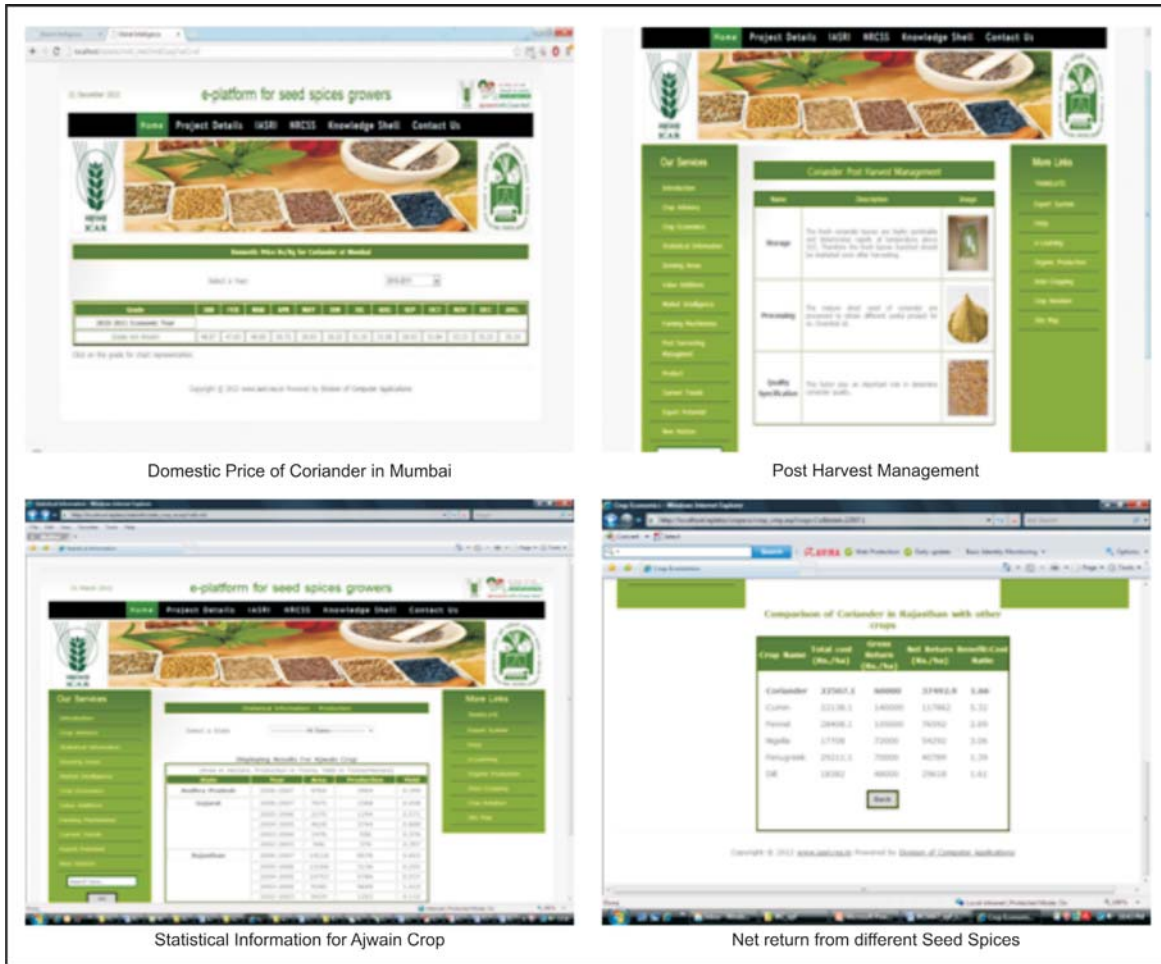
e-platform for seed spices growers

Home Project Details IASRI NRCSS Knowledge Shell Contact Us

ICAR

Domestic Price Rs/Kg for Coriander at Mumbai

Select a Year:

Grade JAN FEB MAR APR MAY JUN JUL AUG SEP OCT NOV DEC AVG

Copyright © 2012 www.iasri.res.in Powered by Division of Computer Applications

Domestic Price of Coriander in Mumbai

Home Project Details IASRI NRCSS Knowledge Shell Contact Us

Our Services

Coriander Post Harvest Management

| Name | Description | Image |
|---|---|---|
| Storage | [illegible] | |
| Processing | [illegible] | |
| Quality Specification | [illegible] | |

More Links

Post Harvest Management

e-platform for seed spices growers

Home Project Details IASRI NRCSS Knowledge Shell Contact Us

Our Services

Statistical Information - Production

Select a State:

Displaying Results For Ajwain Crop

| State | Year | Area | Production | Yield |
|---|---|---|---|---|
| Andhra Pradesh | | | | |
| Gujarat | | | | |
| Rajasthan | | | | |

More Links

Statistical Information for Ajwain Crop

Comparison of Coriander in Rajasthan with other crops

| Crop Name | Total cost (Rs./ha) | Gross Return (Rs./ha) | Net Return (Rs./ha) | Benefit:Cost Ratio |
|---|---|---|---|---|
| Coriander | 22507.1 | 60000 | 37492.9 | 1.66 |
| Cumin | 22138.1 | 140000 | 117862 | 5.32 |
| Fennel | 28408.1 | 105000 | 76592 | 2.69 |
| Nigella | 17708 | 72000 | 54292 | 3.06 |
| Fenugreek | 29211.1 | 70000 | 40789 | 1.39 |
| Dill | 18382 | 48000 | 29618 | 1.61 |

Back

Copyright © 2012 www.iasri.res.in Powered by Division of Computer Applications

Net return from different Seed Spices